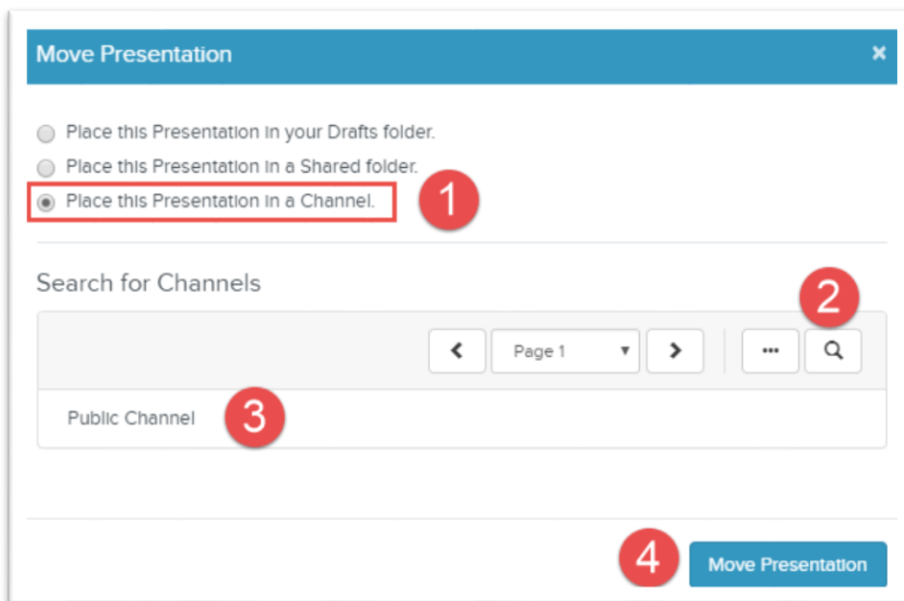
Move Presentation ×

Place this Presentation in your Drafts folder.
Place this Presentation in a Shared folder.
Place this Presentation in a Channel.

1

Search for Channels

2

< Page 1 ▾ > ••• 

Public Channel

3

4

Move Presentation